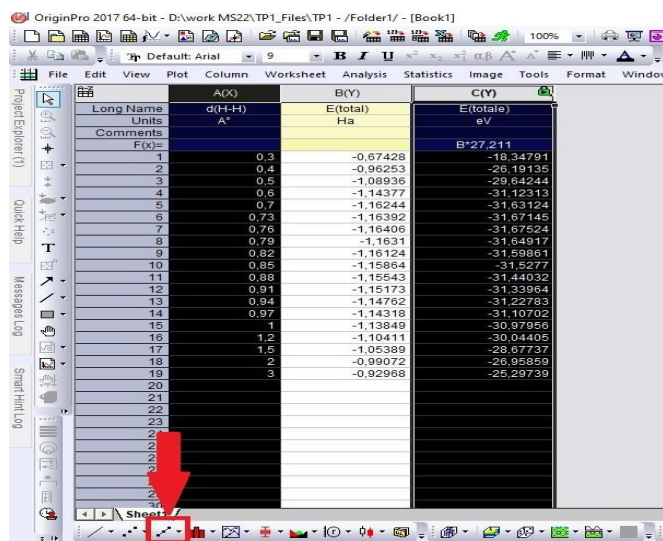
OriginPro 2017 64-bit - D:\work MS22\TP1_Files\TP1 - /Folder1/ - [Book1]

100%

Default: Arial 9 B I U

File Edit View Plot Column Worksheet Analysis Statistics Image Tools Format Window

Project Explorer (1) Quick Help Messages Log Smart Hint Log

| | A(X) | B(Y) | C(Y) |
|---|---|---|---|
| Long Name | d(H-H) | E(total) | E(totale) |
| Units | A° | Ha | eV |
| Comments | | | |
| F(x)= | | | B*27,211 |
| 1 | 0,3 | -0,67428 | -18,34791 |
| 2 | 0,4 | -0,96253 | -26,19135 |
| 3 | 0,5 | -1,08936 | -29,64244 |
| 4 | 0,6 | -1,14377 | -31,12313 |
| 5 | 0,7 | -1,16244 | -31,63124 |
| 6 | 0,73 | -1,16392 | -31,67145 |
| 7 | 0,76 | -1,16406 | -31,67524 |
| 8 | 0,79 | -1,1631 | -31,64917 |
| 9 | 0,82 | -1,16124 | -31,59861 |
| 10 | 0,85 | -1,15864 | -31,5277 |
| 11 | 0,88 | -1,15543 | -31,44032 |
| 12 | 0,91 | -1,15173 | -31,33964 |
| 13 | 0,94 | -1,14762 | -31,22783 |
| 14 | 0,97 | -1,14318 | -31,10702 |
| 15 | 1 | -1,13849 | -30,97956 |
| 16 | 1,2 | -1,10411 | -30,04405 |
| 17 | 1,5 | -1,05389 | -28,67737 |
| 18 | 2 | -0,99072 | -26,95859 |
| 19 | 3 | -0,92968 | -25,29739 |
| 20 | | | |
| 21 | | | |
| 22 | | | |
| 23 | | | |
| 2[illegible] | | | |
| 2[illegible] | | | |
| 2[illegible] | | | |
| 2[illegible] | | | |
| 2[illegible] | | | |
| 2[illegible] | | | |

Sheet1